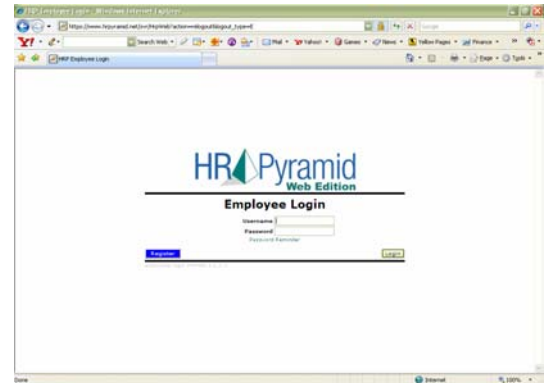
HRP Employee Login - Windows Internet Explorer

https://www.hrpyramid.net/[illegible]/HrpWeb?action=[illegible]

Y! · 

Search Web · Mail · Yahoo! · Games · News · Yellow Pages · Finance ·

HRP Employee Login

Page · Tools ·

HR Pyramid
Web Edition

Employee Login

Username
Password
Password Reminder

Register

Login

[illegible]

Done

Internet

100%